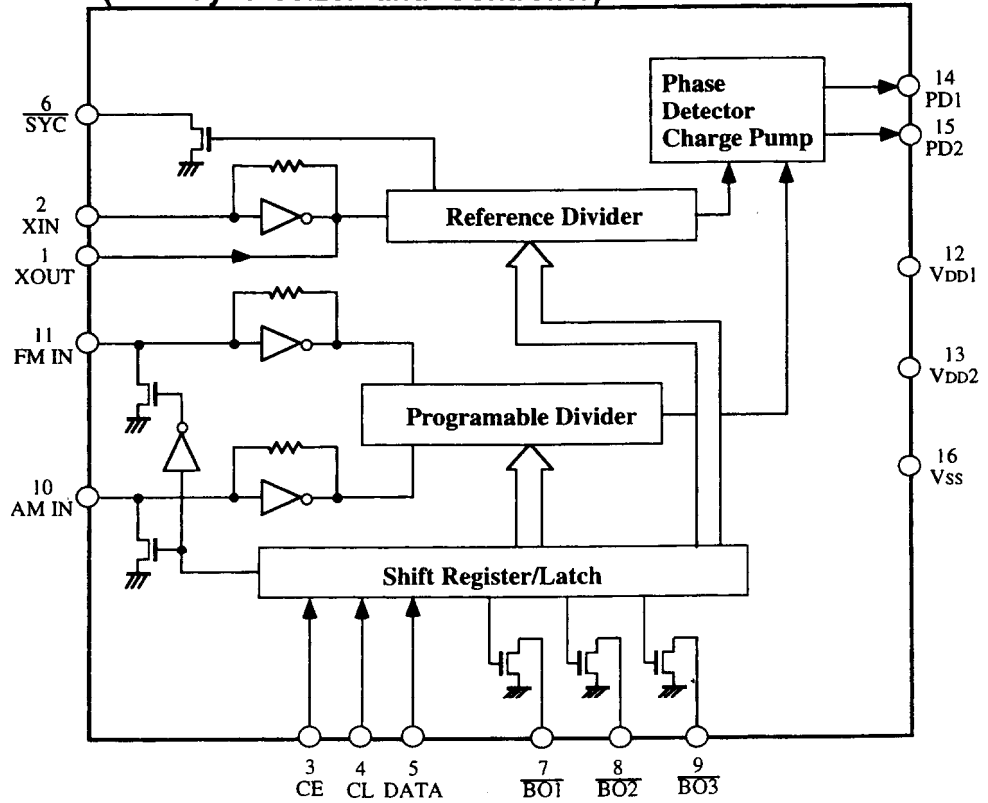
6
$\overline{SYC}$
2
XIN
1
XOUT
11
FM IN
10
AM IN

Phase Detector Charge Pump

14
PD1
15
PD2

Reference Divider

12
VDD1
13
VDD2
16
VSS

Programable Divider

Shift Register/Latch

3
CE
4
CL
5
DATA
7
$\overline{BO1}$
8
$\overline{BO2}$
9
$\overline{BO3}$